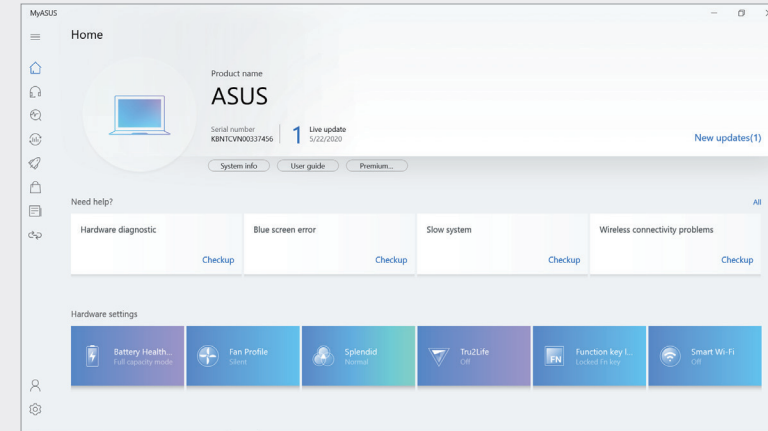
MyASUS

Home

Product name

ASUS

Serial number
KBNTCVN00337456

1

Live update
5/22/2020

New updates(1)

System info

User guide

Premium...

Need help?

All

Hardware diagnostic

Checkup

Blue screen error

Checkup

Slow system

Checkup

Wireless connectivity problems

Checkup

Hardware settings

Battery Health...
Full capacity mode

Fan Profile
Silent

Splendid
Normal

Tru2Life
Off

FN

Function key l...
Locked Fn key

Smart Wi-Fi
Off